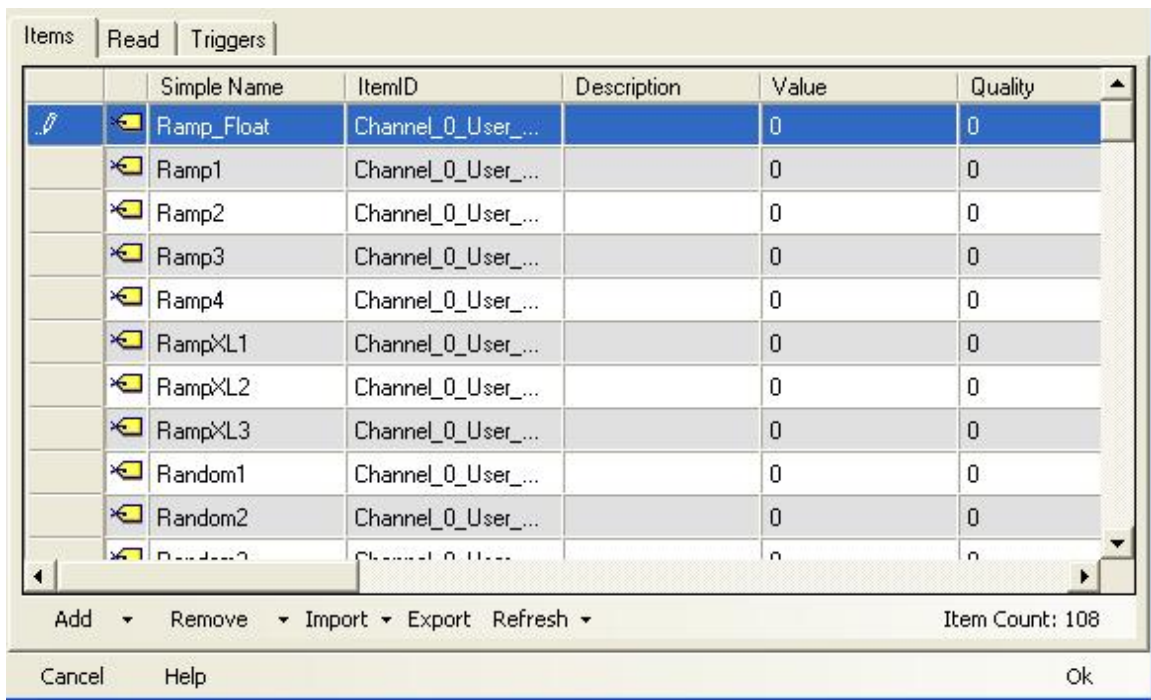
Items | Read | Triggers

| | | Simple Name | ItemID | Description | Value | Quality |
|---|---|---|---|---|---|---|
| | | Ramp_Float | Channel_0_User_... | | 0 | 0 |
| | | Ramp1 | Channel_0_User_... | | 0 | 0 |
| | | Ramp2 | Channel_0_User_... | | 0 | 0 |
| | | Ramp3 | Channel_0_User_... | | 0 | 0 |
| | | Ramp4 | Channel_0_User_... | | 0 | 0 |
| | | RampXL1 | Channel_0_User_... | | 0 | 0 |
| | | RampXL2 | Channel_0_User_... | | 0 | 0 |
| | | RampXL3 | Channel_0_User_... | | 0 | 0 |
| | | Random1 | Channel_0_User_... | | 0 | 0 |
| | | Random2 | Channel_0_User_... | | 0 | 0 |
| | | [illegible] | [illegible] | | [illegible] | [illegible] |

Add ▾ Remove ▾ Import ▾ Export Refresh ▾ Item Count: 108

Cancel Help Ok